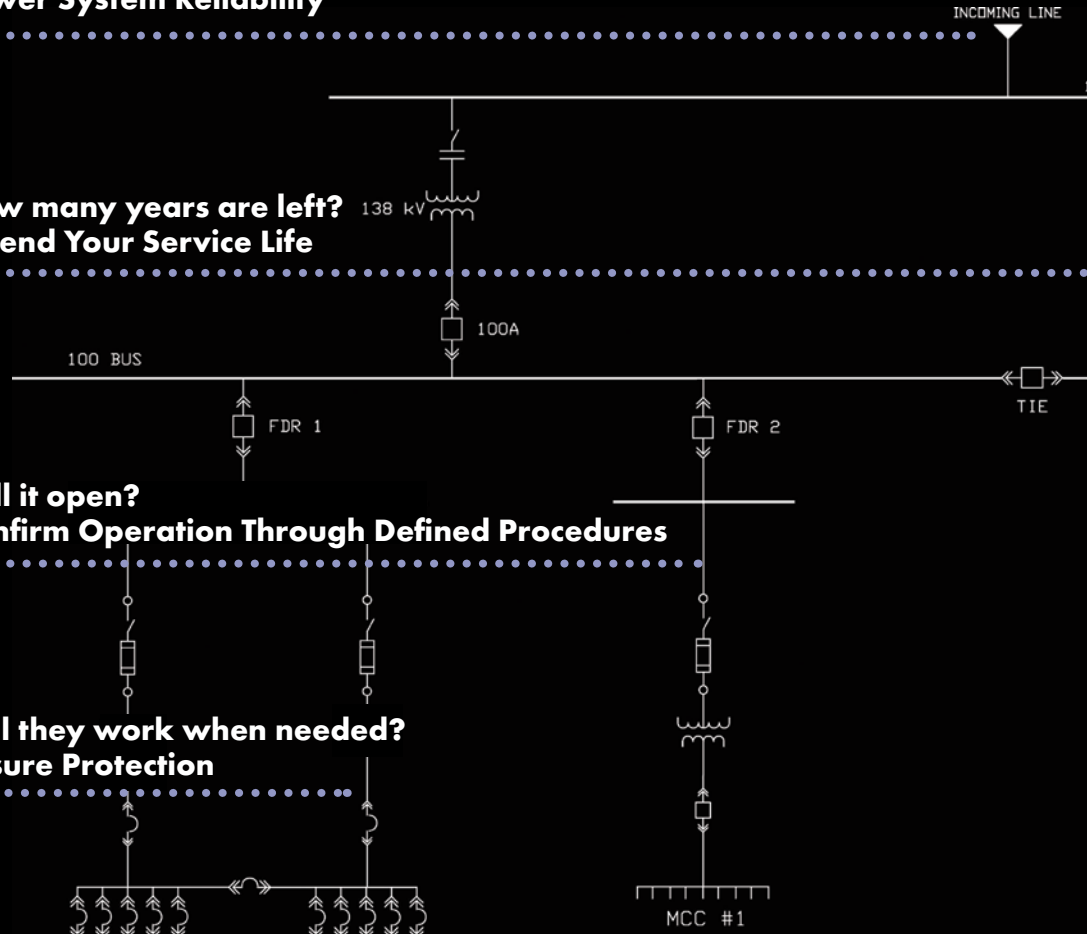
wer System Reliability

INCOMING LINE

w many years are left?
end Your Service Life

138 kV

100A

100 BUS

TIE

FDR 1

FDR 2

ll it open?
nfirm Operation Through Defined Procedures

l they work when needed?
sure Protection

MCC #1